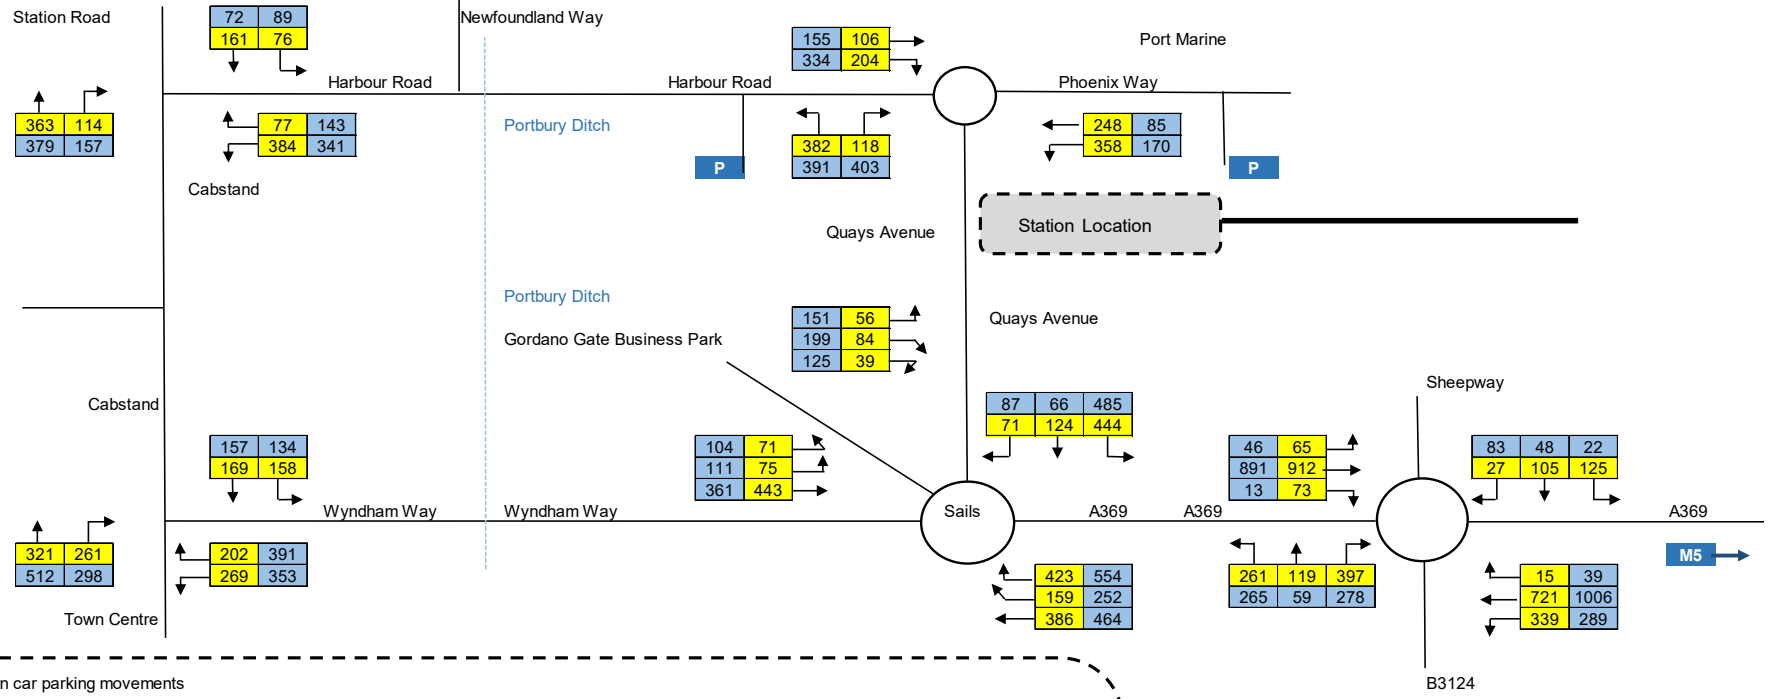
Station Road

| 72 | 89 |
|---|---|
| 161 | 76 |

Newfoundland Way

| 155 | 106 |
|---|---|
| 334 | 204 |

Port Marine

Harbour Road

Harbour Road

Phoenix Way

| 363 | 114 |
|---|---|
| 379 | 157 |

| 77 | 143 |
|---|---|
| 384 | 341 |

Portbury Ditch

P

| 382 | 118 |
|---|---|
| 391 | 403 |

| 248 | 85 |
|---|---|
| 358 | 170 |

P

Cabstand

Station Location

Quays Avenue

Portbury Ditch

| 151 | 56 |
|---|---|
| 199 | 84 |
| 125 | 39 |

Quays Avenue

Gordano Gate Business Park

Sheepway

Cabstand

| 87 | 66 | 485 |
|---|---|---|
| 71 | 124 | 444 |

| 157 | 134 |
|---|---|
| 169 | 158 |

| 104 | 71 |
|---|---|
| 111 | 75 |
| 361 | 443 |

| 46 | 65 |
|---|---|
| 891 | 912 |
| 13 | 73 |

| 83 | 48 | 22 |
|---|---|---|
| 27 | 105 | 125 |

Wyndham Way

Wyndham Way

Sails

A369

A369

A369

| 321 | 261 |
|---|---|
| 512 | 298 |

| 202 | 391 |
|---|---|
| 269 | 353 |

| 423 | 554 |
|---|---|
| 159 | 252 |
| 386 | 464 |

| 261 | 119 | 397 |
|---|---|---|
| 265 | 59 | 278 |

M5

| 15 | 39 |
|---|---|
| 721 | 1006 |
| 339 | 289 |

Town Centre

n car parking movements

B3124